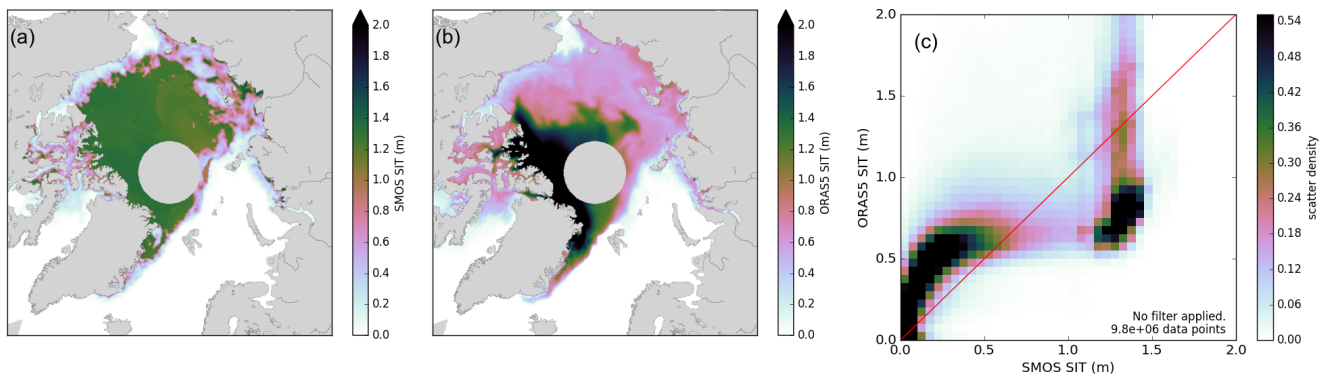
(a)

SMOS SIT (m)
2.0
1.8
1.6
1.4
1.2
1.0
0.8
0.6
0.4
0.2
0.0

(b)

ORAS5 SIT (m)
2.0
1.8
1.6
1.4
1.2
1.0
0.8
0.6
0.4
0.2
0.0

(c)

ORAS5 SIT (m)
2.0
1.5
1.0
0.5
0.0

0.0 0.5 1.0 1.5 2.0
SMOS SIT (m)

No filter applied.
9.8e+06 data points

scatter density
0.54
0.48
0.42
0.36
0.30
0.24
0.18
0.12
0.06
0.00